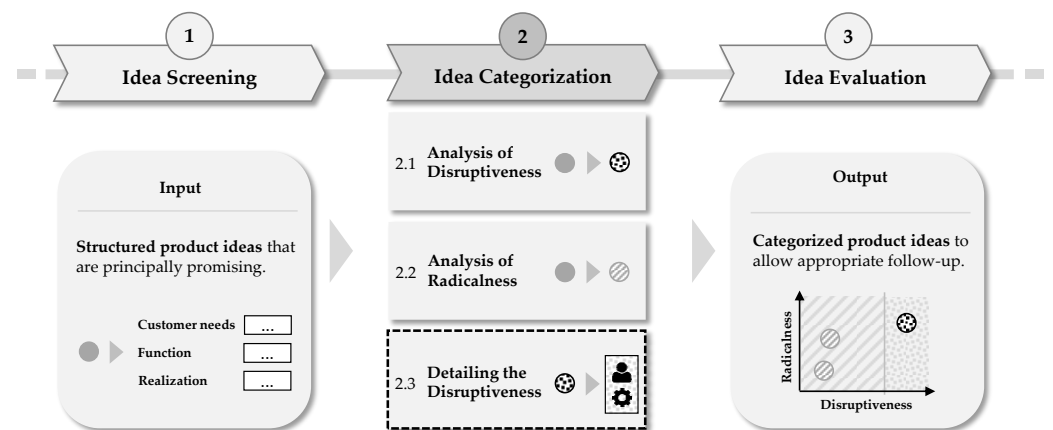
1
Idea Screening

2
Idea Categorization

3
Idea Evaluation

Input

Structured product ideas that are principally promising.

Customer needs ...
Function ...
Realization ...

2.1 Analysis of Disruptiveness

2.2 Analysis of Radicalness

2.3 Detailing the Disruptiveness

Output

Categorized product ideas to allow appropriate follow-up.

Radicalness

Disruptiveness